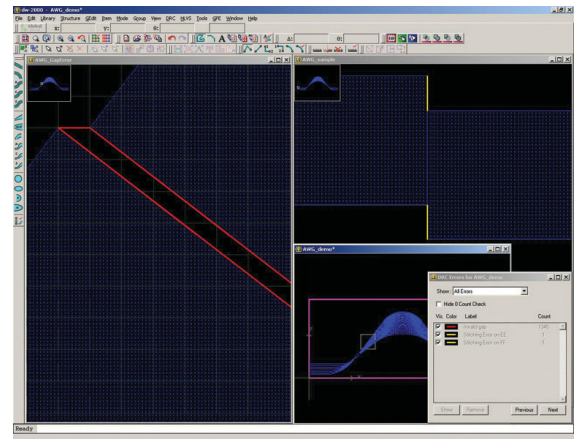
dw-2000 - AWG_demo*

File Edit Library Structure GEdit Item Mode Group View DRC ILVS Tools GPE Window Help

X: Y: R: a: θ:

AWG_GapError

AWG_sample

AWG_demo*

DRC Errors for AWG_demo

Show: All Errors

Hide 0 Count Check

Vis Color Label Count

Invalid gap

Stitching Error on EE

Stitching Error on FF

Show Remove Previous Next

Ready